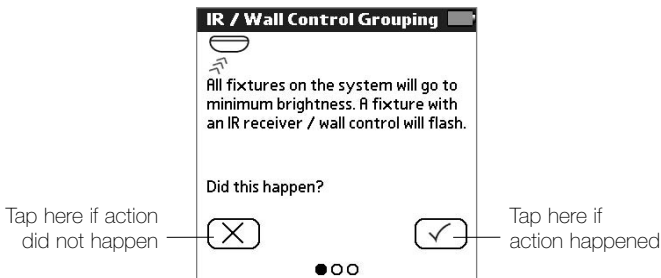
IR / Wall Control Grouping

All fixtures on the system will go to minimum brightness. A fixture with an IR receiver / wall control will flash.

Did this happen?

Tap here if action did not happen

Tap here if action happened